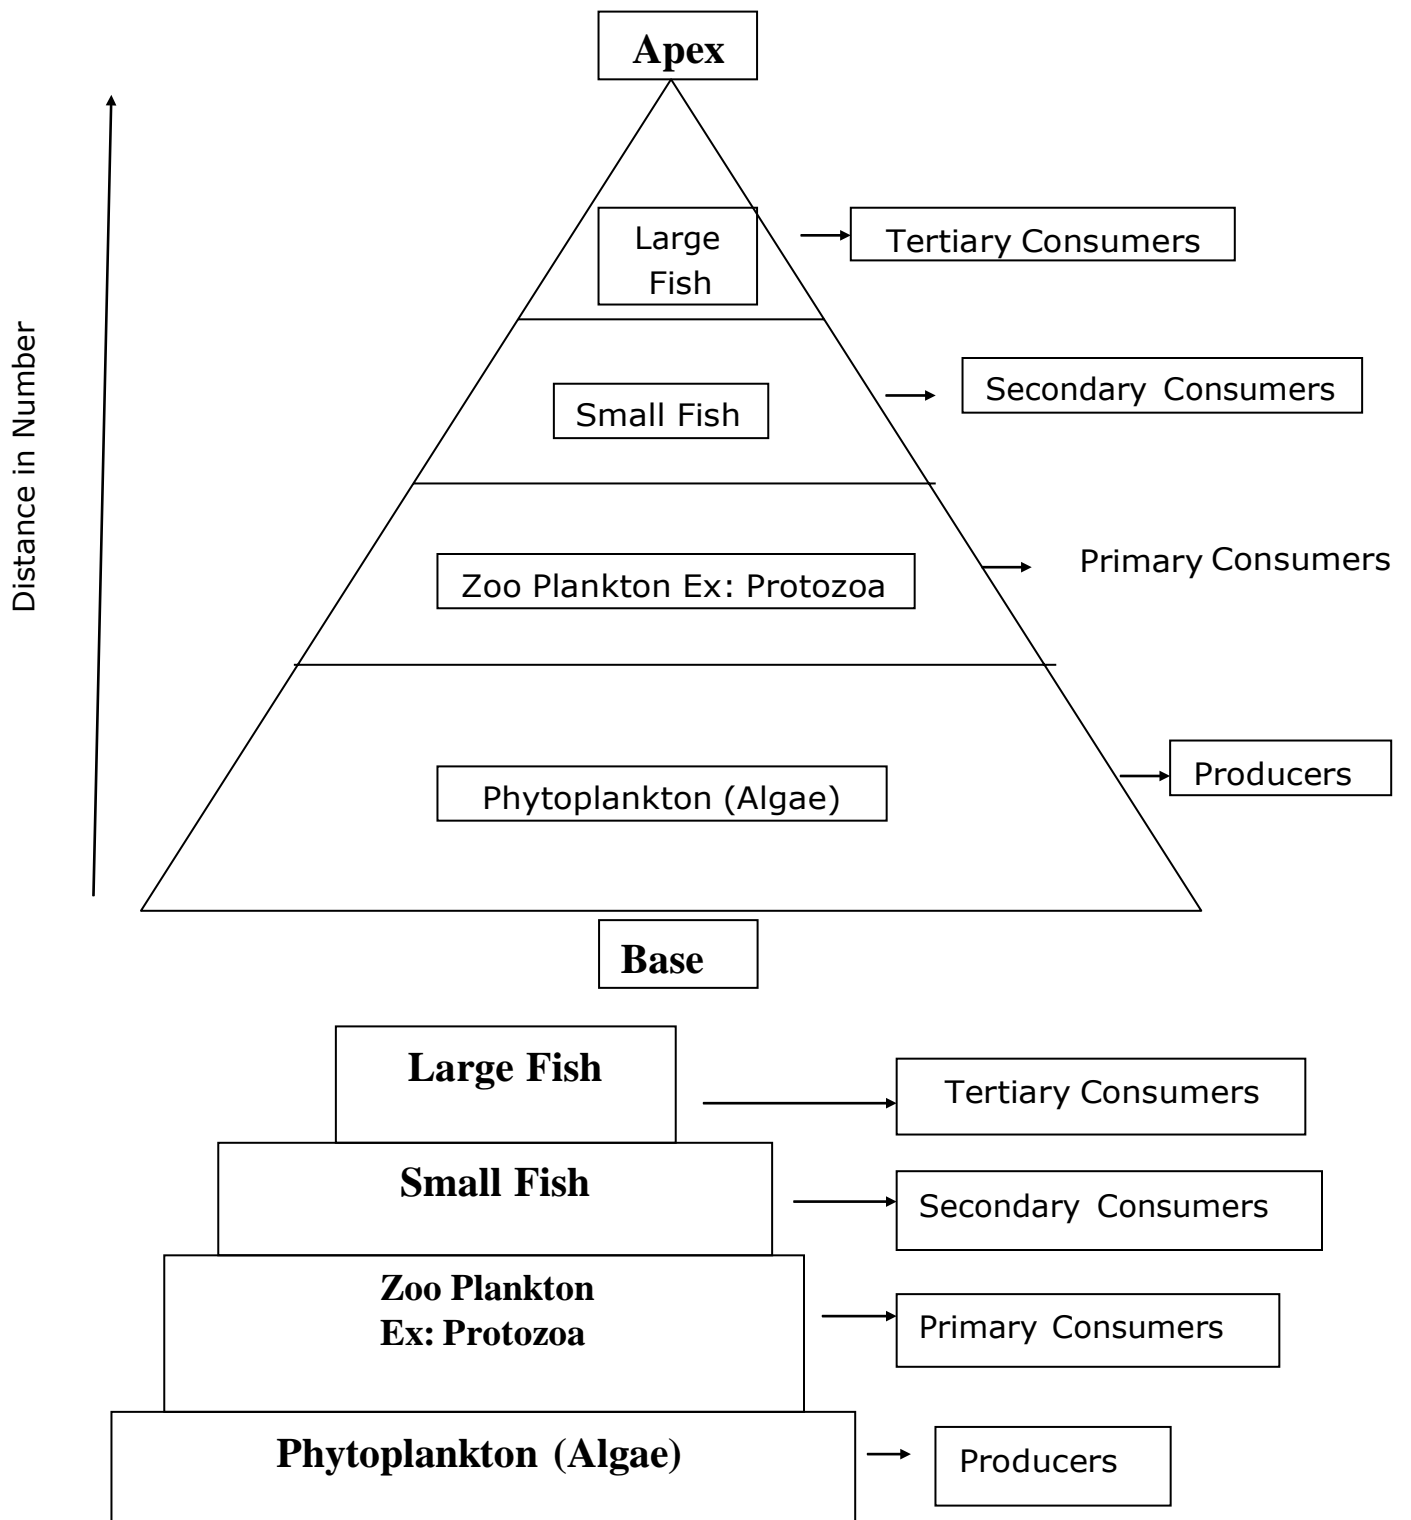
Apex

Distance in Number

Large Fish

Tertiary Consumers

Small Fish

Secondary Consumers

Zoo Plankton Ex: Protozoa

Primary Consumers

Phytoplankton (Algae)

Producers

Base

Large Fish

Tertiary Consumers

Small Fish

Secondary Consumers

Zoo Plankton
Ex: Protozoa

Primary Consumers

Phytoplankton (Algae)

Producers